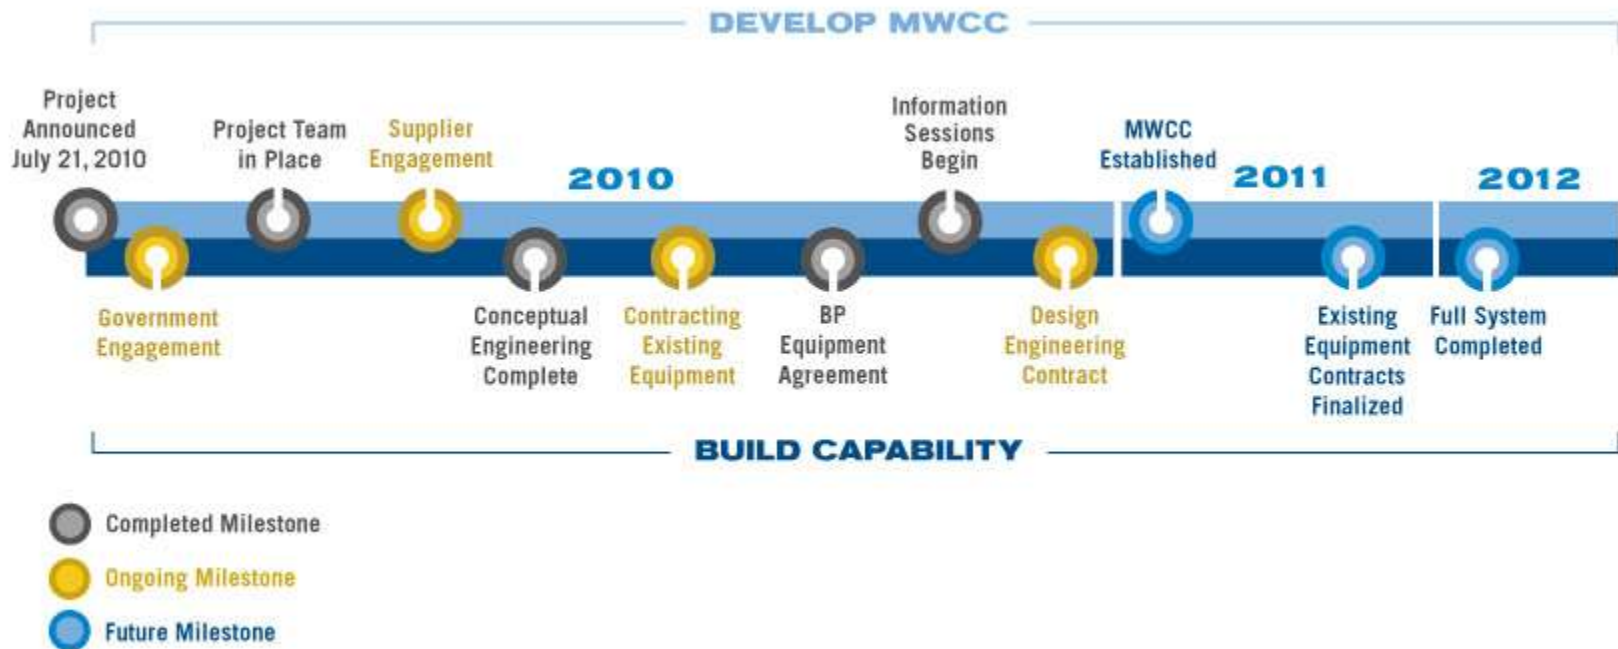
DEVELOP MWCC

Project Announced July 21, 2010

Project Team in Place

Supplier Engagement

2010

Information Sessions Begin

MWCC Established

2011

2012

Government Engagement

Conceptual Engineering Complete

Contracting Existing Equipment

BP Equipment Agreement

Design Engineering Contract

Existing Equipment Contracts Finalized

Full System Completed

BUILD CAPABILITY

Completed Milestone

Ongoing Milestone

Future Milestone